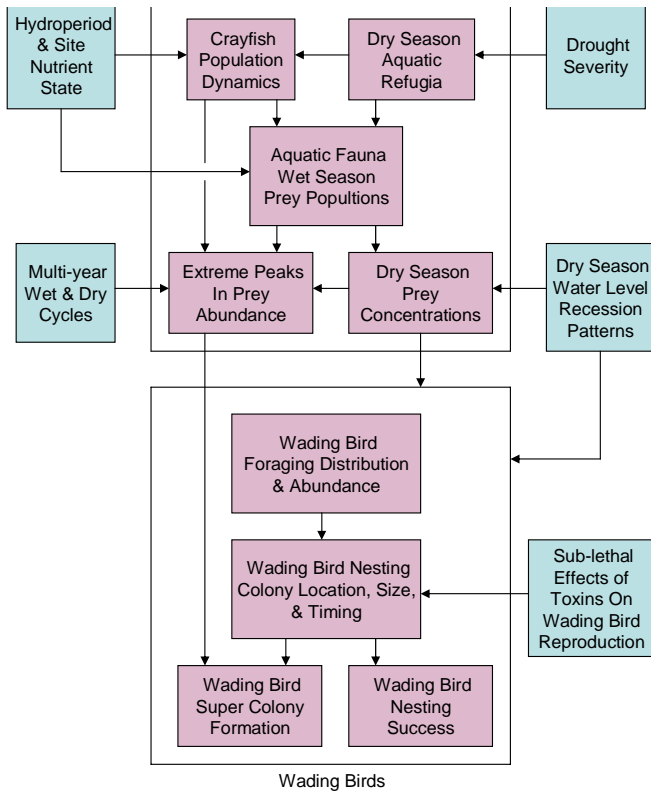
Hydroperiod & Site Nutrient State

Crayfish Population Dynamics

Dry Season Aquatic Refugia

Drought Severity

Aquatic Fauna Wet Season Prey Populions

Multi-year Wet & Dry Cycles

Extreme Peaks In Prey Abundance

Dry Season Prey Concentrations

Dry Season Water Level Recession Patterns

Wading Bird Foraging Distribution & Abundance

Wading Bird Nesting Colony Location, Size, & Timing

Sub-lethal Effects of Toxins On Wading Bird Reproduction

Wading Bird Super Colony Formation

Wading Bird Nesting Success

Wading Birds